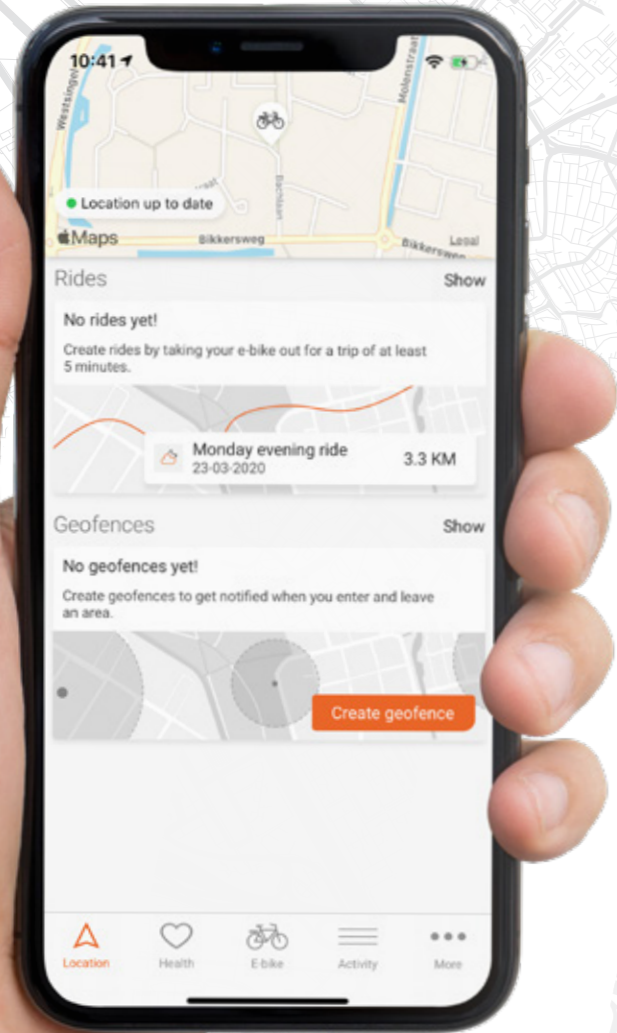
10:41

Westsingel

Molenstraat

Bachlaan

Location up to date

Maps

Bikkersweg

Bikkersweg

Legal

Rides

Show

No rides yet!

Create rides by taking your e-bike out for a trip of at least 5 minutes.

Monday evening ride
23-03-2020

3.3 KM

Geofences

Show

No geofences yet!

Create geofences to get notified when you enter and leave an area.

Create geofence

Location

Health

E-bike

Activity

More